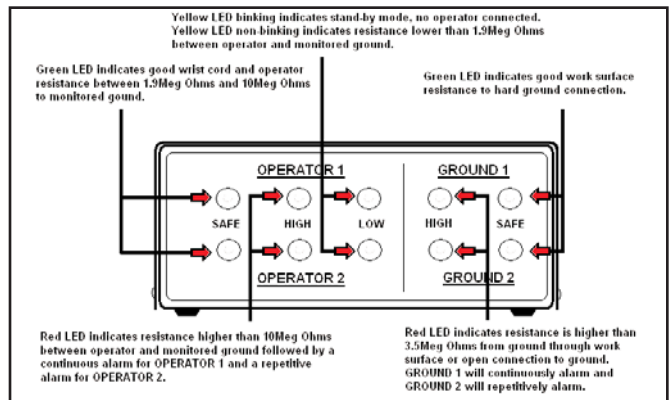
Yellow LED binking indicates stand-by mode, no operator connected. Yellow LED non-binking indicates resistance lower than 1.9Meg Ohms between operator and monitored ground.

Green LED indicates good wrist cord and operator resistance between 1.9Meg Ohms and 10Meg Ohms to monitored gound.

Green LED indicates good work surface resistance to hard ground connection.

OPERATOR 1

SAFE

HIGH

LOW

OPERATOR 2

GROUND 1

HIGH

SAFE

GROUND 2

Red LED indicates resistance higher than 10Meg Ohms between operator and monitored ground followed by a continuous alarm for OPERATOR 1 and a repetitive alarm for OPERATOR 2.

Red LED indicates resistance is higher than 3.5Meg Ohms from ground through work surface or open connection to ground. GROUND 1 will continuously alarm and GROUND 2 will repetitively alarm.